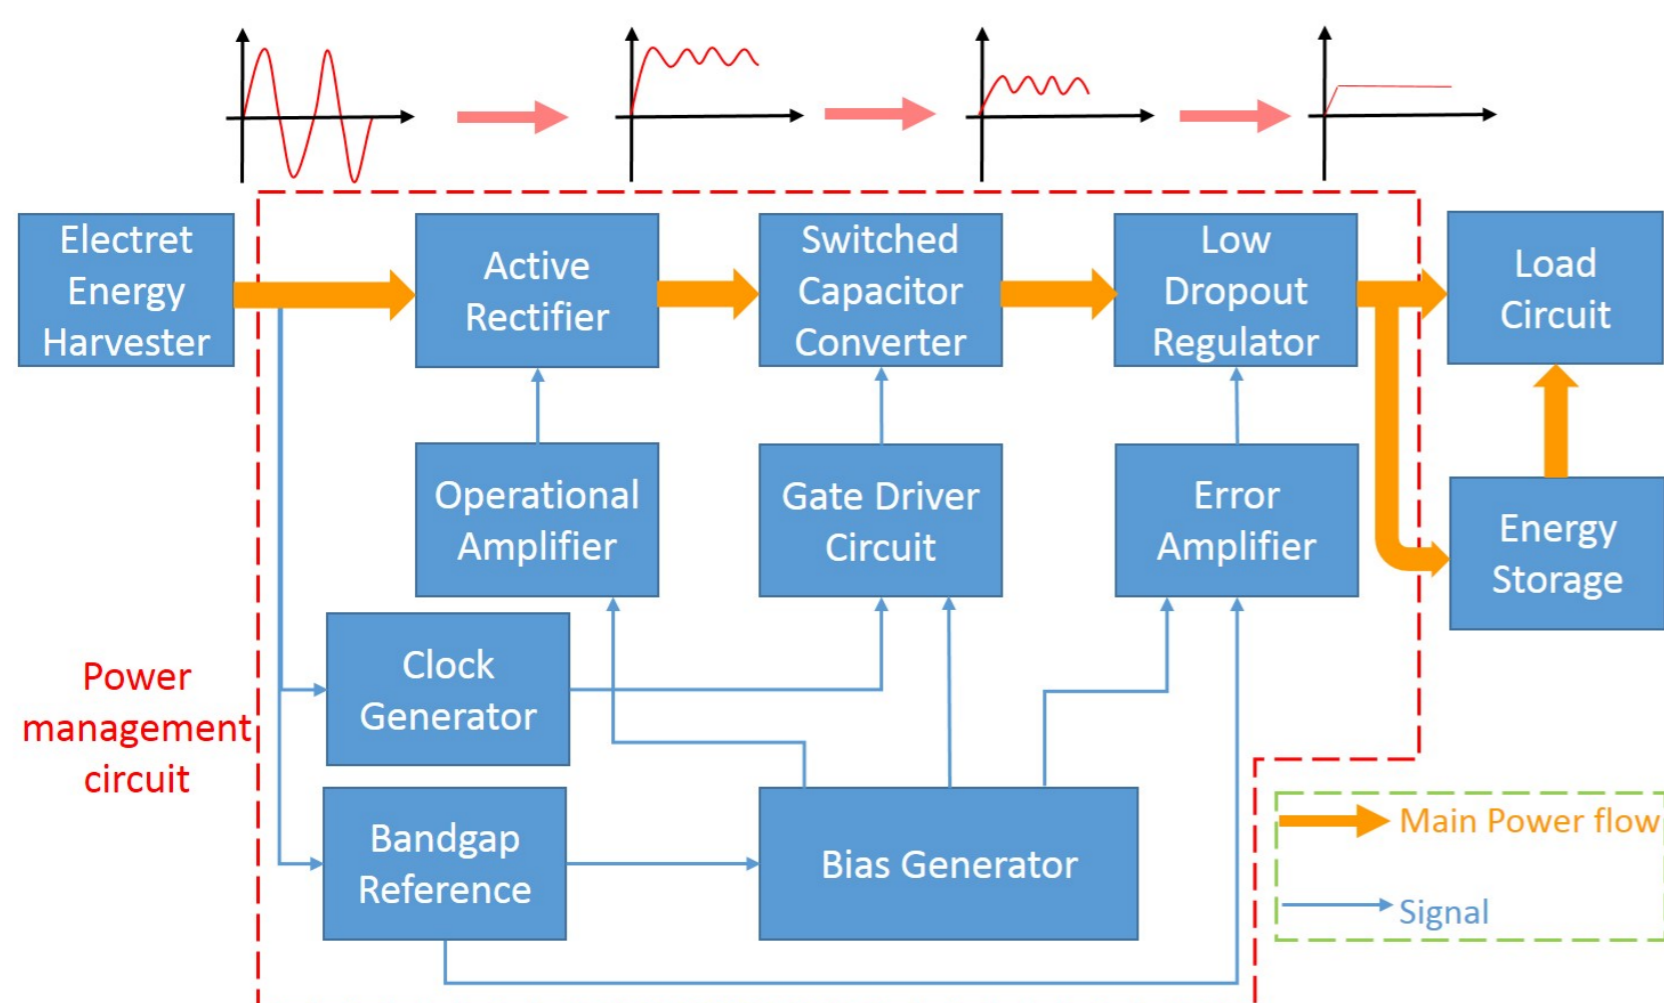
Electret Energy Harvester

Active Rectifier

Switched Capacitor Converter

Low Dropout Regulator

Load Circuit

Operational Amplifier

Gate Driver Circuit

Error Amplifier

Energy Storage

Clock Generator

Power management circuit

Bandgap Reference

Bias Generator

Main Power flow

Signal